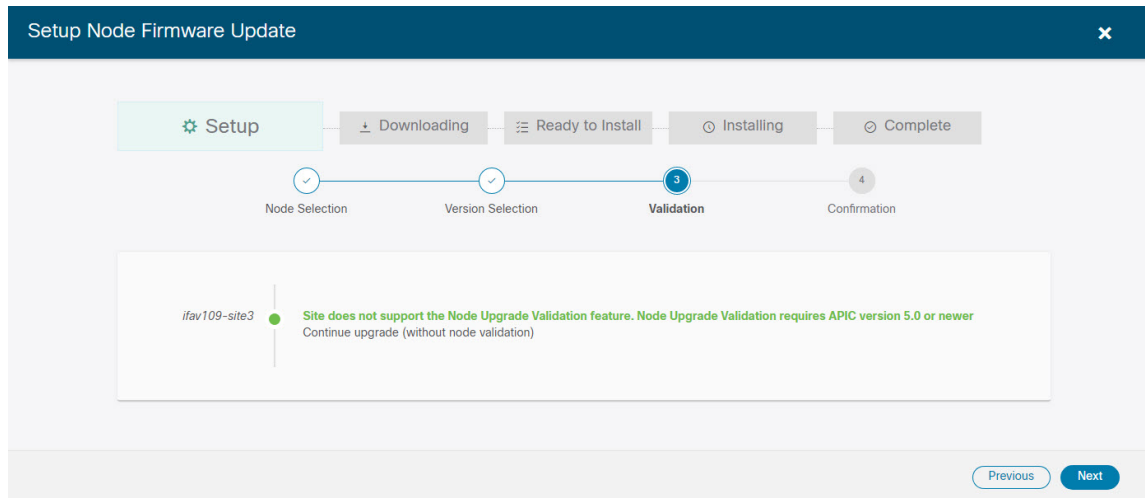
Setup Node Firmware Update

×

Setup

Downloading

Ready to Install

Installing

Complete

✓
Node Selection

✓
Version Selection

3
Validation

4
Confirmation

ifav109-site3

Site does not support the Node Upgrade Validation feature. Node Upgrade Validation requires APIC version 5.0 or newer

Continue upgrade (without node validation)

Previous

Next